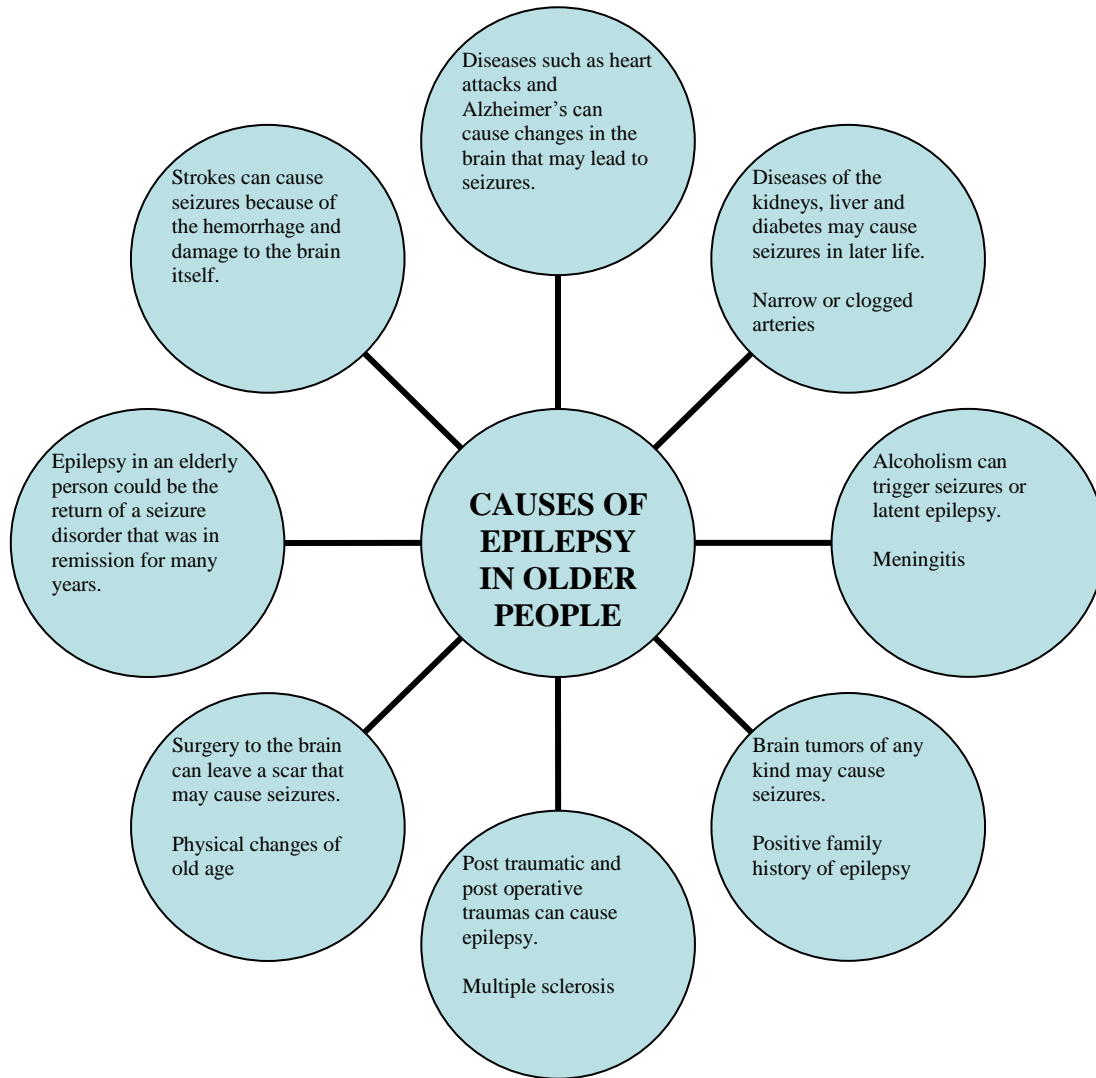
CAUSES OF EPILEPSY IN OLDER PEOPLE

Diseases such as heart attacks and Alzheimer’s can cause changes in the brain that may lead to seizures.

Diseases of the kidneys, liver and diabetes may cause seizures in later life.

Narrow or clogged arteries

Alcoholism can trigger seizures or latent epilepsy.

Meningitis

Brain tumors of any kind may cause seizures.

Positive family history of epilepsy

Post traumatic and post operative traumas can cause epilepsy.

Multiple sclerosis

Surgery to the brain can leave a scar that may cause seizures.

Physical changes of old age

Epilepsy in an elderly person could be the return of a seizure disorder that was in remission for many years.

Strokes can cause seizures because of the hemorrhage and damage to the brain itself.